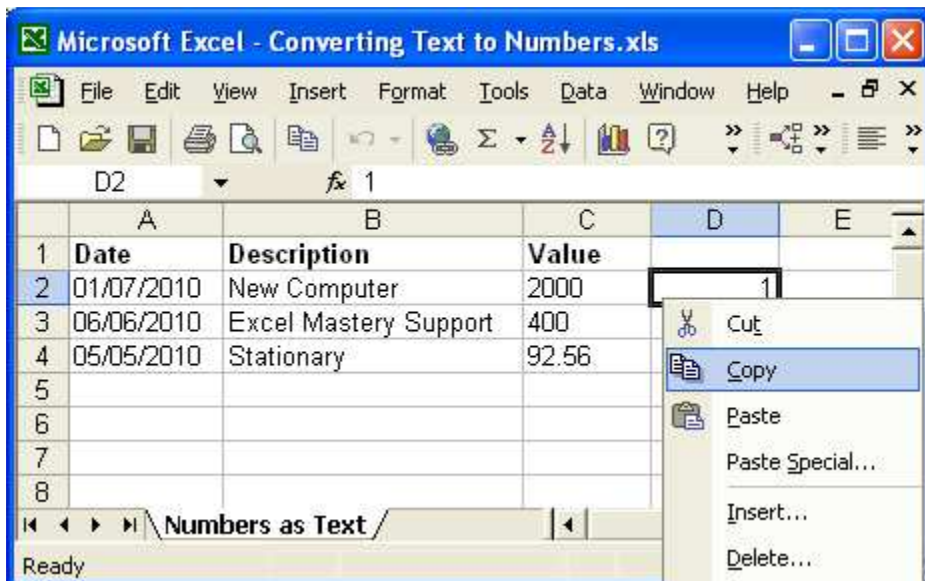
Microsoft Excel - Converting Text to Numbers.xls

File Edit View Insert Format Tools Data Window Help

D2 $f_x$ 1

| | A | B | C | D | E |
|---|---|---|---|---|---|
| 1 | Date | Description | Value | | |
| 2 | 01/07/2010 | New Computer | 2000 | 1 | |
| 3 | 06/06/2010 | Excel Mastery Support | 400 | | |
| 4 | 05/05/2010 | Stationary | 92.56 | | |
| 5 | | | | | |
| 6 | | | | | |
| 7 | | | | | |
| 8 | | | | | |

Numbers as Text

Ready

Cut
Copy
Paste
Paste Special...
Insert...
Delete...